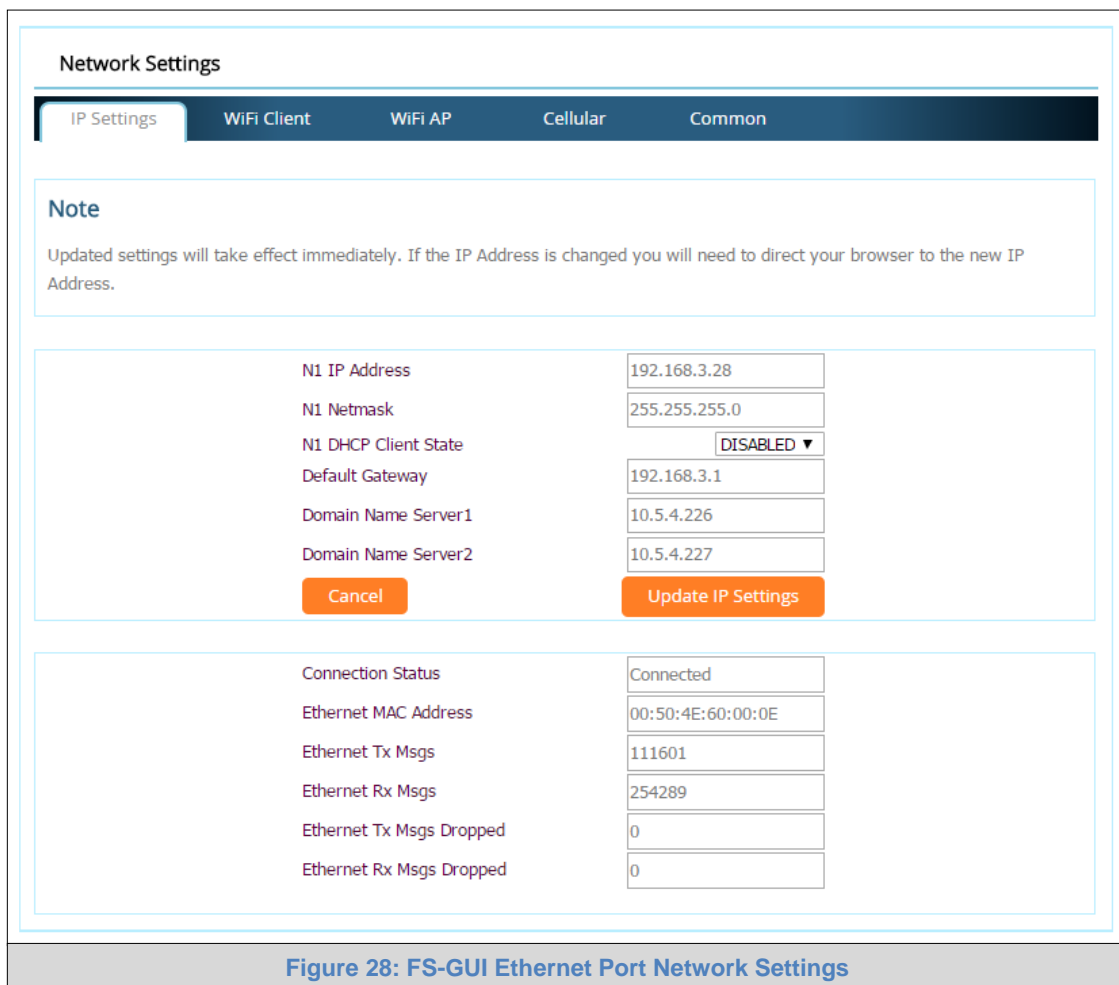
Network Settings

IP Settings WiFi Client WiFi AP Cellular Common

Note

Updated settings will take effect immediately. If the IP Address is changed you will need to direct your browser to the new IP Address.

N1 IP Address 192.168.3.28
N1 Netmask 255.255.255.0
N1 DHCP Client State DISABLED ▼
Default Gateway 192.168.3.1
Domain Name Server1 10.5.4.226
Domain Name Server2 10.5.4.227

Cancel Update IP Settings

Connection Status Connected
Ethernet MAC Address 00:50:4E:60:00:0E
Ethernet Tx Msgs 111601
Ethernet Rx Msgs 254289
Ethernet Tx Msgs Dropped 0
Ethernet Rx Msgs Dropped 0

Figure 28: FS-GUI Ethernet Port Network Settings